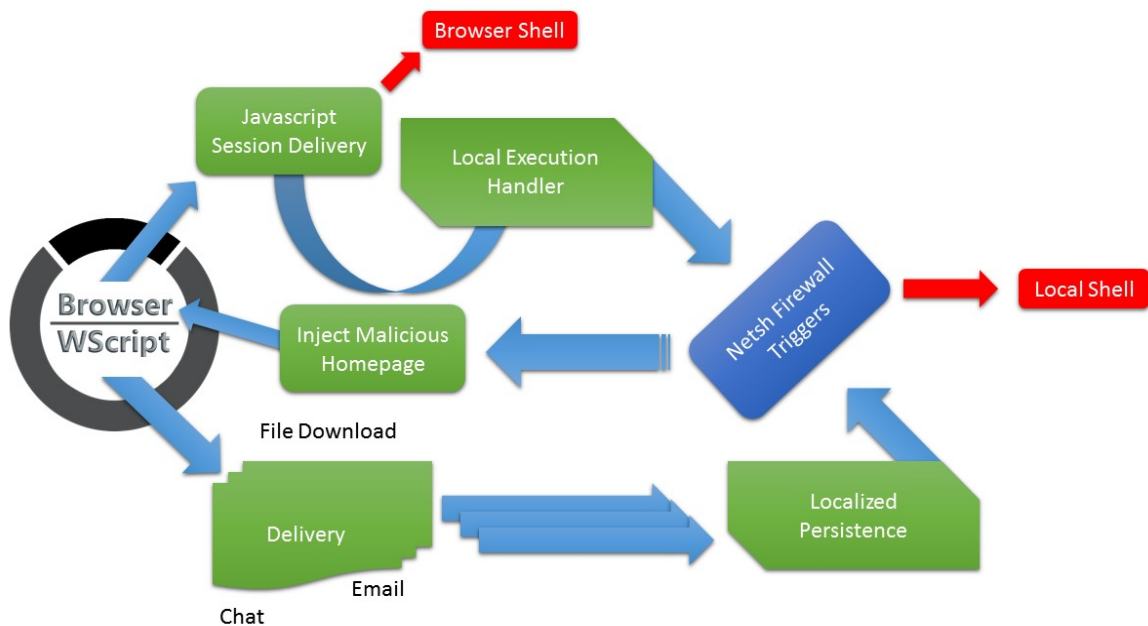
Browser Shell

Javascript Session Delivery

Local Execution Handler

Browser
WScript

Inject Malicious Homepage

Netsh Firewall Triggers

Local Shell

File Download

Delivery

Email

Chat

Localized Persistence